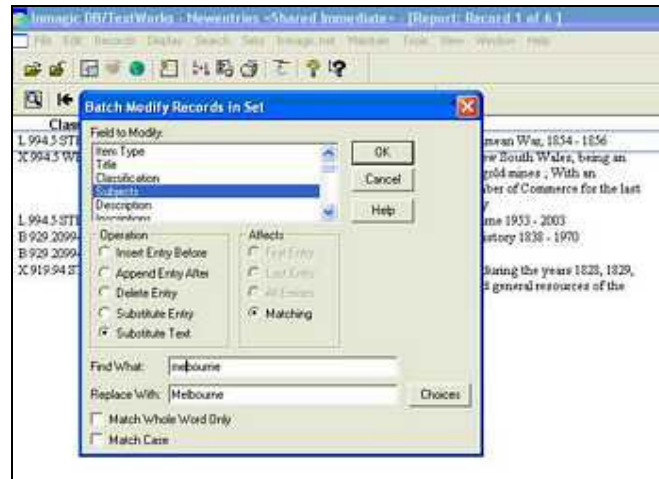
Inmagic DB/TextWorks - Newentries <Shared Immediate> - [Report: Record 1 of 6 ]

File Edit Records Display Search Sets Inmagic.net Maintain Tools View Window Help

Clas

L 994.5 STE
X 994.5 WE

L 994.5 STE
B 929.2099
B 929.2099
X 919.94 ST

mean War, 1854 - 1856
w South Wales, being an
gold mines , With an
ber of Commerce for the last

me 1953 - 2003
story 1838 - 1970

during the years 1828, 1829,
l general resources of the

Batch Modify Records in Set

Field to Modify:
Item Type
Title
Classification
Subjects
Description
Inscriptions

OK
Cancel
Help

Operation
Insert Entry Before
Append Entry After
Delete Entry
Substitute Entry
Substitute Text

Affects
First Entry
Last Entry
All Entries
Matching

Find What: melbourne
Replace With: Melbourne
Choices

Match Whole Word Only
Match Case